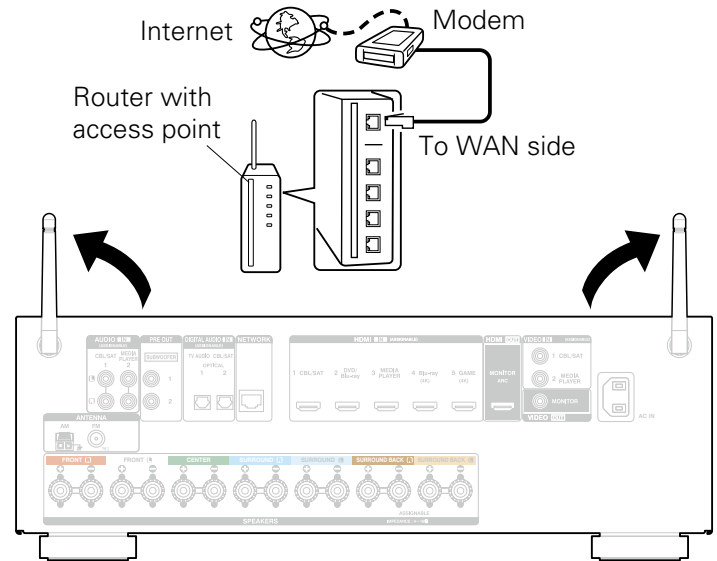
Internet

Modem

Router with access point

To WAN side

AUDIO IN
CBL/SAT
MEDIA PLAYER
1
2
PRE OUT
SUBWOOFER
1
2
DIGITAL AUDIO IN
TV AUDIO
CBL/SAT
OPTICAL
1
2
NETWORK
HDMI IN
1 CBL/SAT
2 DVD/Blu-ray
3 MEDIA PLAYER
4 Blu-ray
5 GAME
HDMI OUT
MONITOR
ARC
VIDEO IN
1 CBL/SAT
2 MEDIA PLAYER
MONITOR
VIDEO OUT
AC IN
ANTENNA
AM
FM
FRONT
FRONT
CENTER
SURROUND
SURROUND
SURROUND BACK
SURROUND BACK
ASSIGNABLE
SPEAKERS